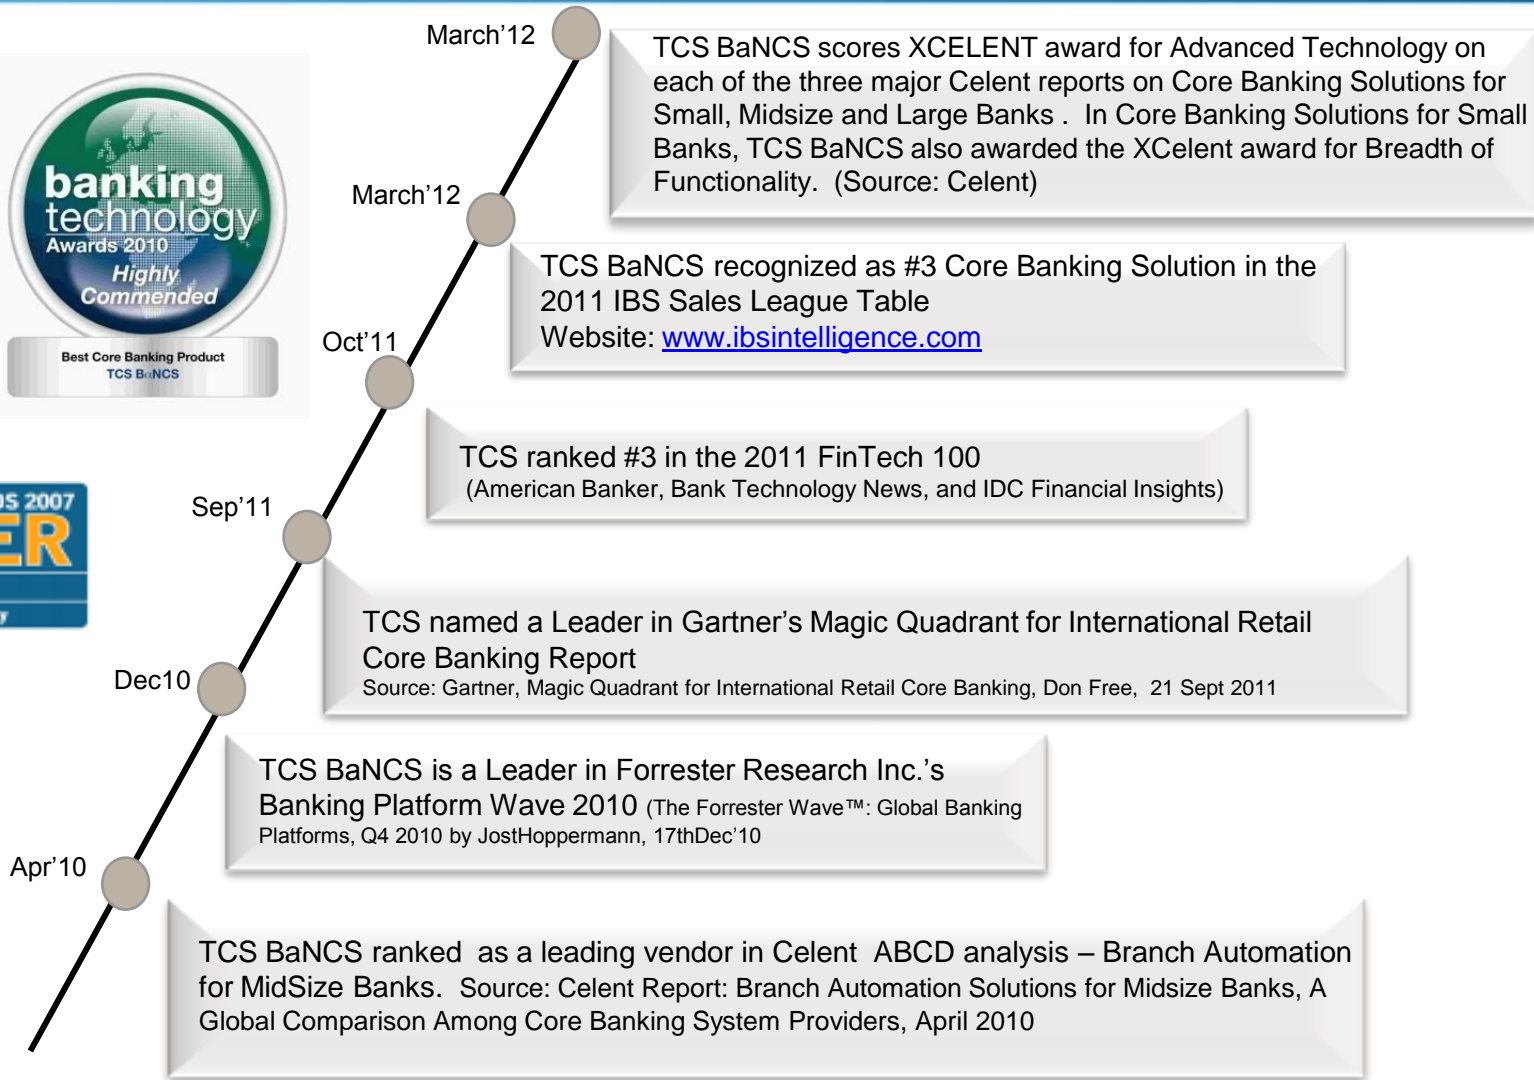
banking technology Awards 2010 Highly Commended

Best Core Banking Product TCS BaNCS

S 2007 ER

March’12

TCS BaNCS scores XCELENT award for Advanced Technology on each of the three major Celent reports on Core Banking Solutions for Small, Midsize and Large Banks . In Core Banking Solutions for Small Banks, TCS BaNCS also awarded the XCelent award for Breadth of Functionality. (Source: Celent)

March’12

TCS BaNCS recognized as #3 Core Banking Solution in the 2011 IBS Sales League Table
Website: www.ibsintelligence.com

Oct’11

TCS ranked #3 in the 2011 FinTech 100
(American Banker, Bank Technology News, and IDC Financial Insights)

Sep’11

TCS named a Leader in Gartner’s Magic Quadrant for International Retail Core Banking Report
Source: Gartner, Magic Quadrant for International Retail Core Banking, Don Free, 21 Sept 2011

Dec10

TCS BaNCS is a Leader in Forrester Research Inc.’s Banking Platform Wave 2010 (The Forrester Wave™: Global Banking Platforms, Q4 2010 by JostHoppermann, 17thDec’10

Apr’10

TCS BaNCS ranked as a leading vendor in Celent ABCD analysis – Branch Automation for MidSize Banks. Source: Celent Report: Branch Automation Solutions for Midsize Banks, A Global Comparison Among Core Banking System Providers, April 2010